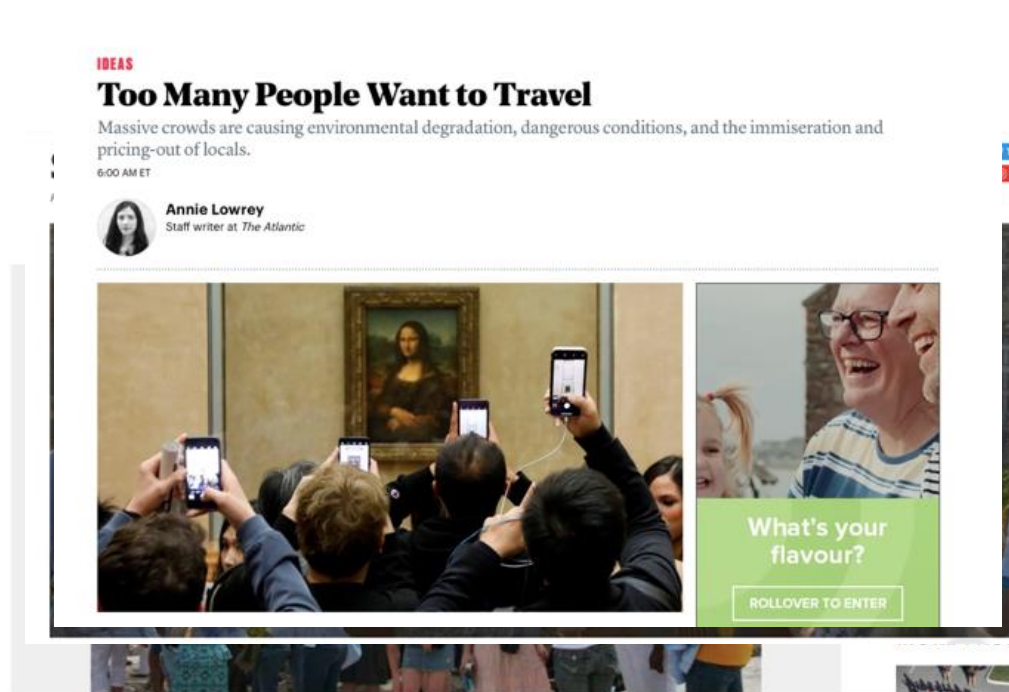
IDEAS

Too Many People Want to Travel

Massive crowds are causing environmental degradation, dangerous conditions, and the immiseration and pricing-out of locals.

6:00 AM ET

Annie Lowrey
Staff writer at The Atlantic

What's your flavour?

ROLLOVER TO ENTER